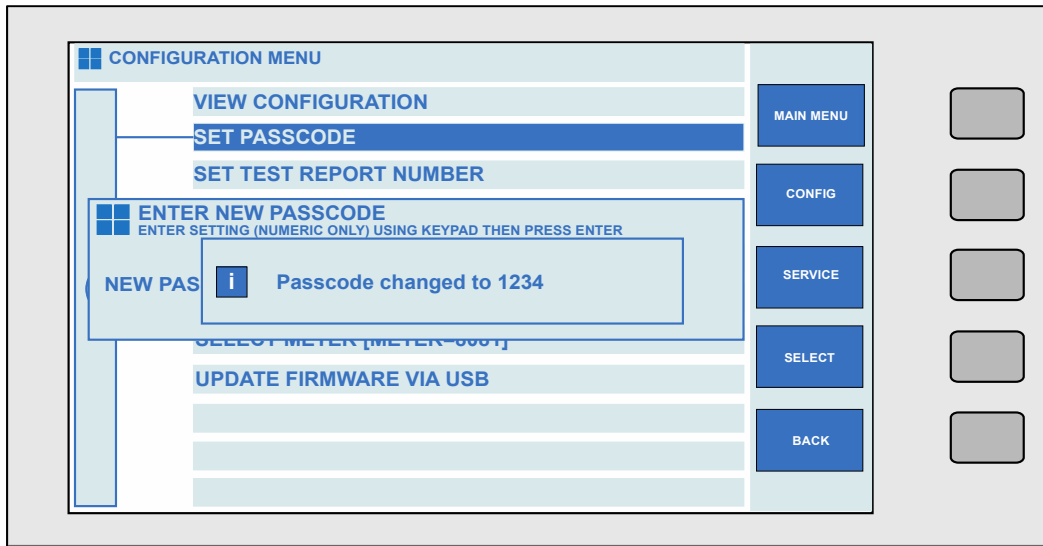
CONFIGURATION MENU

VIEW CONFIGURATION

SET PASSCODE

SET TEST REPORT NUMBER

ENTER NEW PASSCODE
ENTER SETTING (NUMERIC ONLY) USING KEYPAD THEN PRESS ENTER

NEW PAS

i Passcode changed to 1234

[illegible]

UPDATE FIRMWARE VIA USB

MAIN MENU

CONFIG

SERVICE

SELECT

BACK